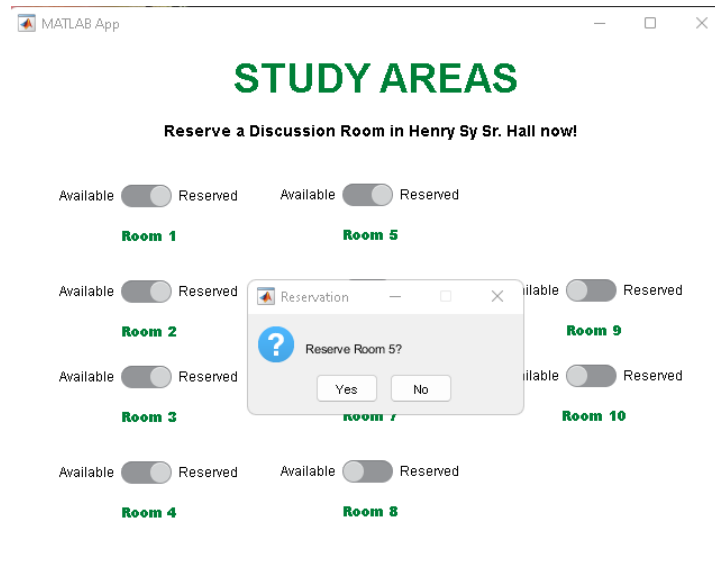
MATLAB App

STUDY AREAS

Reserve a Discussion Room in Henry Sy Sr. Hall now!

Available Reserved
Room 1

Available Reserved
Room 5

Available Reserved
Room 2

Reservation

Reserve Room 5?

Yes No

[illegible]ilable Reserved
Room 9

Available Reserved
Room 3

Room 7

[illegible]ilable Reserved
Room 10

Available Reserved
Room 4

Available Reserved
Room 8